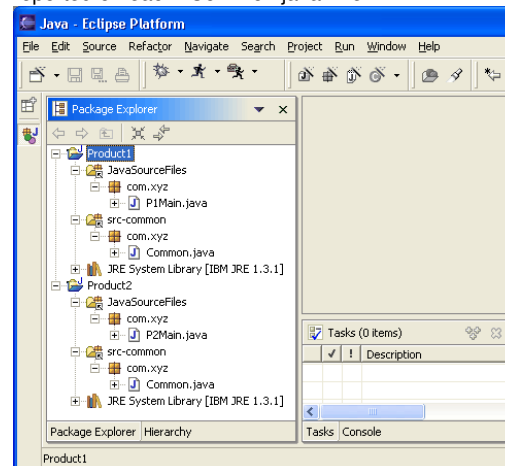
Java - Eclipse Platform

File Edit Source Refactor Navigate Search Project Run Window Help

Package Explorer

Product1
JavaSourceFiles
com.xyz
P1Main.java
src-common
com.xyz
Common.java
JRE System Library [IBM JRE 1.3.1]
Product2
JavaSourceFiles
com.xyz
P2Main.java
src-common
com.xyz
Common.java
JRE System Library [IBM JRE 1.3.1]

Package Explorer Hierarchy

Tasks (0 items)

| ✓ | ! | Description |
|---|---|---|

Tasks Console

Product1